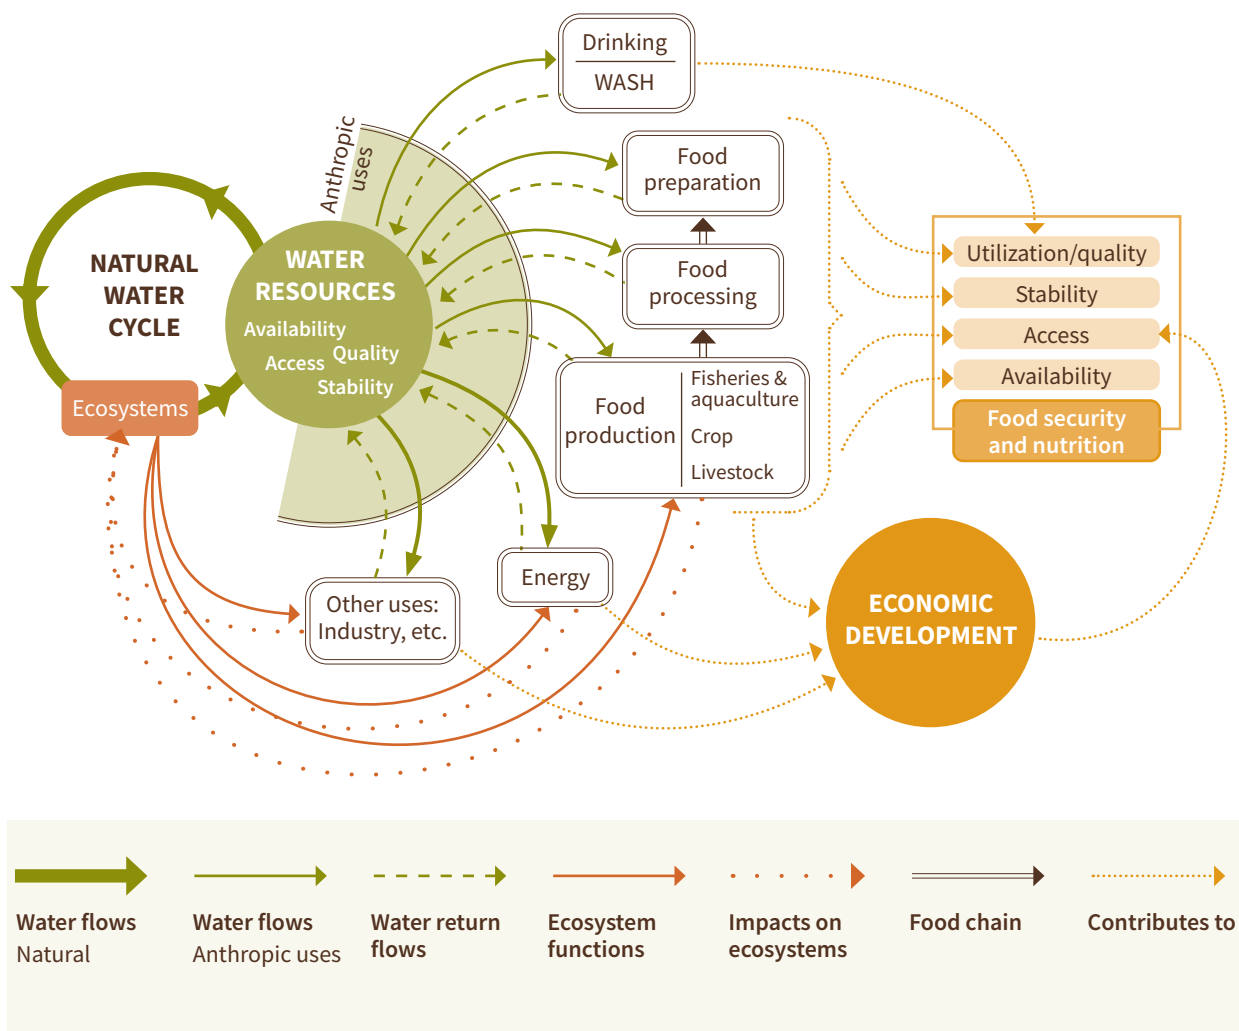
Drinking
WASH

Anthropic uses

Food preparation

Food processing

NATURAL WATER CYCLE

WATER RESOURCES
Availability
Access Quality
Stability

Ecosystems

Food production

Fisheries & aquaculture
Crop
Livestock

Utilization/quality
Stability
Access
Availability
Food security and nutrition

Energy

Other uses: Industry, etc.

ECONOMIC DEVELOPMENT

Water flows
Natural

Water flows
Anthropic uses

Water return flows

Ecosystem functions

Impacts on ecosystems

Food chain

Contributes to